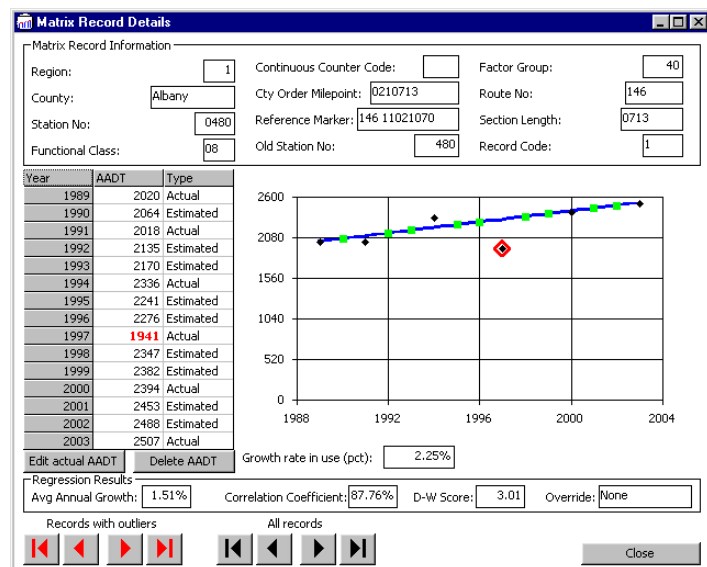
Matrix Record Details

Matrix Record Information

Region: 1
County: Albany
Station No: 0480
Functional Class: 08

Continuous Counter Code:
Cty Order Milepoint: 0210713
Reference Marker: 146 11021070
Old Station No: 480

Factor Group: 40
Route No: 146
Section Length: 0713
Record Code: 1

| Year | AADT | Type |
|---|---|---|
| 1989 | 2020 | Actual |
| 1990 | 2064 | Estimated |
| 1991 | 2018 | Actual |
| 1992 | 2135 | Estimated |
| 1993 | 2170 | Estimated |
| 1994 | 2336 | Actual |
| 1995 | 2241 | Estimated |
| 1996 | 2276 | Estimated |
| 1997 | 1941 | Actual |
| 1998 | 2347 | Estimated |
| 1999 | 2382 | Estimated |
| 2000 | 2394 | Actual |
| 2001 | 2453 | Estimated |
| 2002 | 2488 | Estimated |
| 2003 | 2507 | Actual |

2600
2080
1560
1040
520
0
1988 1992 1996 2000 2004

Edit actual AADT
Delete AADT
Growth rate in use (pct): 2.25%

Regression Results
Avg Annual Growth: 1.51%
Correlation Coefficient: 87.76%
D-W Score: 3.01
Override: None

Records with outliers
All records

Close